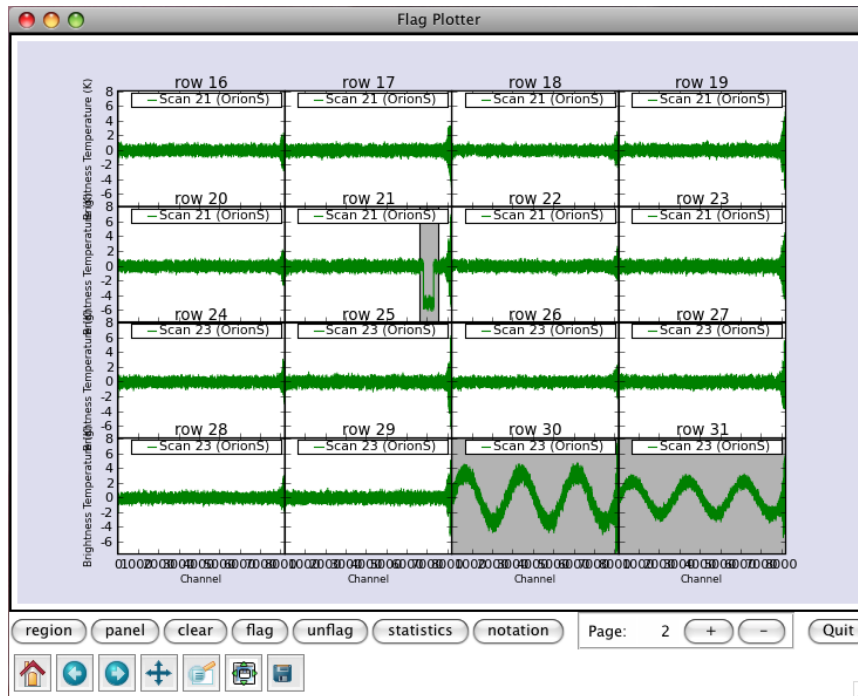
Flag Plotter

row 16
row 17
row 18
row 19
— Scan 21 (OrionS)
— Scan 21 (OrionS)
— Scan 21 (OrionS)
— Scan 21 (OrionS)
Brightness Temperature (K)
8
6
4
2
0
-2
-4
-6

row 20
row 21
row 22
row 23
— Scan 21 (OrionS)
— Scan 21 (OrionS)
— Scan 21 (OrionS)
— Scan 21 (OrionS)
Brightness Temperature (K)
8
6
4
2
0
-2
-4
-6

row 24
row 25
row 26
row 27
— Scan 23 (OrionS)
— Scan 23 (OrionS)
— Scan 23 (OrionS)
— Scan 23 (OrionS)
Brightness Temperature (K)
8
6
4
2
0
-2
-4
-6

row 28
row 29
row 30
row 31
— Scan 23 (OrionS)
— Scan 23 (OrionS)
— Scan 23 (OrionS)
— Scan 23 (OrionS)
Brightness Temperature (K)
8
6
4
2
0
-2
-4
-6

01002003004005006007008000
01002003004005006007008000
01002003004005006007008000
01002003004005006007008000
Channel
Channel
Channel
Channel

region
panel
clear
flag
unflag
statistics
notation
Page: 2
+
-
Quit